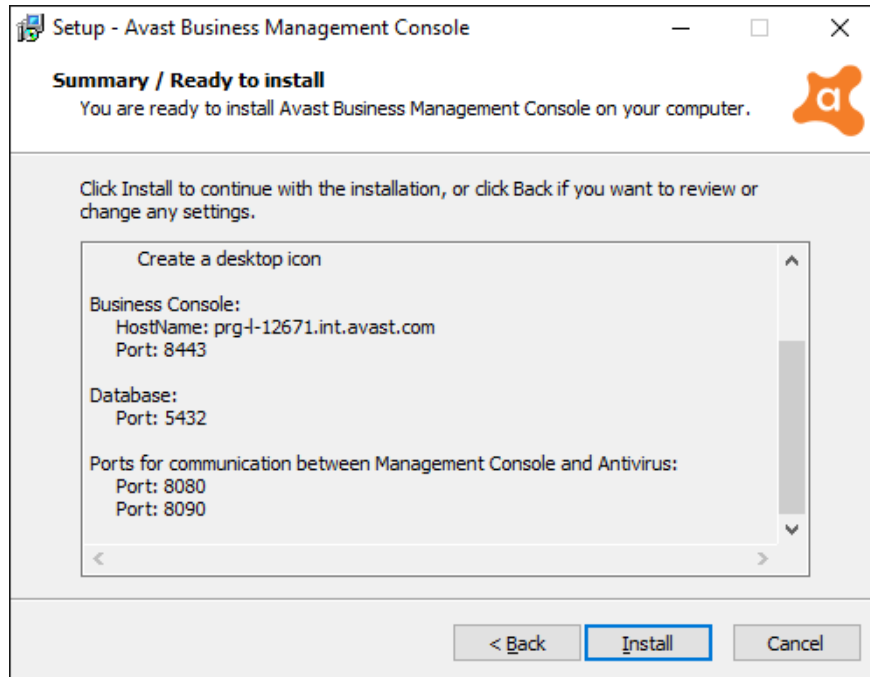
Setup - Avast Business Management Console

Summary / Ready to install
You are ready to install Avast Business Management Console on your computer.

Click Install to continue with the installation, or click Back if you want to review or change any settings.

Create a desktop icon

Business Console:
HostName: prg-l-12671.int.avast.com
Port: 8443

Database:
Port: 5432

Ports for communication between Management Console and Antivirus:
Port: 8080
Port: 8090

< Back
Install
Cancel